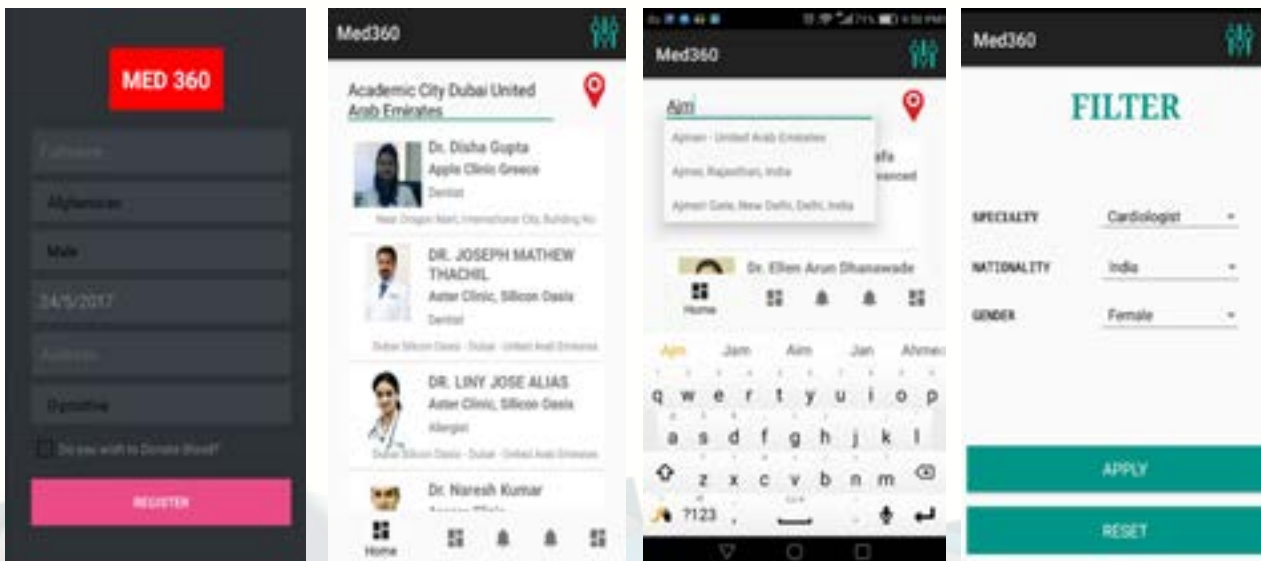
MED 360

Fullname

Afghanistan

Male

24/5/2017

Address

Dypositive

Do you wish to Donate Blood?

REGISTER

Med360

Academic City Dubai United Arab Emirates

Dr. Disha Gupta
Apple Clinic Greece
Dentist
Near Dragon Mart, International City, Building No

DR. JOSEPH MATHEW THACHIL
Aster Clinic, Silicon Oasis
Dentist
Dubai Silicon Oasis - Dubai - United Arab Emirates

DR. LINY JOSE ALIAS
Aster Clinic, Silicon Oasis
Allergist
Dubai Silicon Oasis - Dubai - United Arab Emirates

Dr. Naresh Kumar

Home

Med360

Ajm

Ajman - United Arab Emirates

Ajmer, Rajasthan, India

Ajmeri Gate, New Delhi, Delhi, India

afa
enced

Dr. Ellen Arun Dhanawade

Home

Ajm Jam Aim Jan Ahmed

q w e r t y u i o p
a s d f g h j k l
z x c v b n m
?123 ,

Med360

FILTER

SPECIALTY Cardiologist

NATIONALITY India

GENDER Female

APPLY

RESET